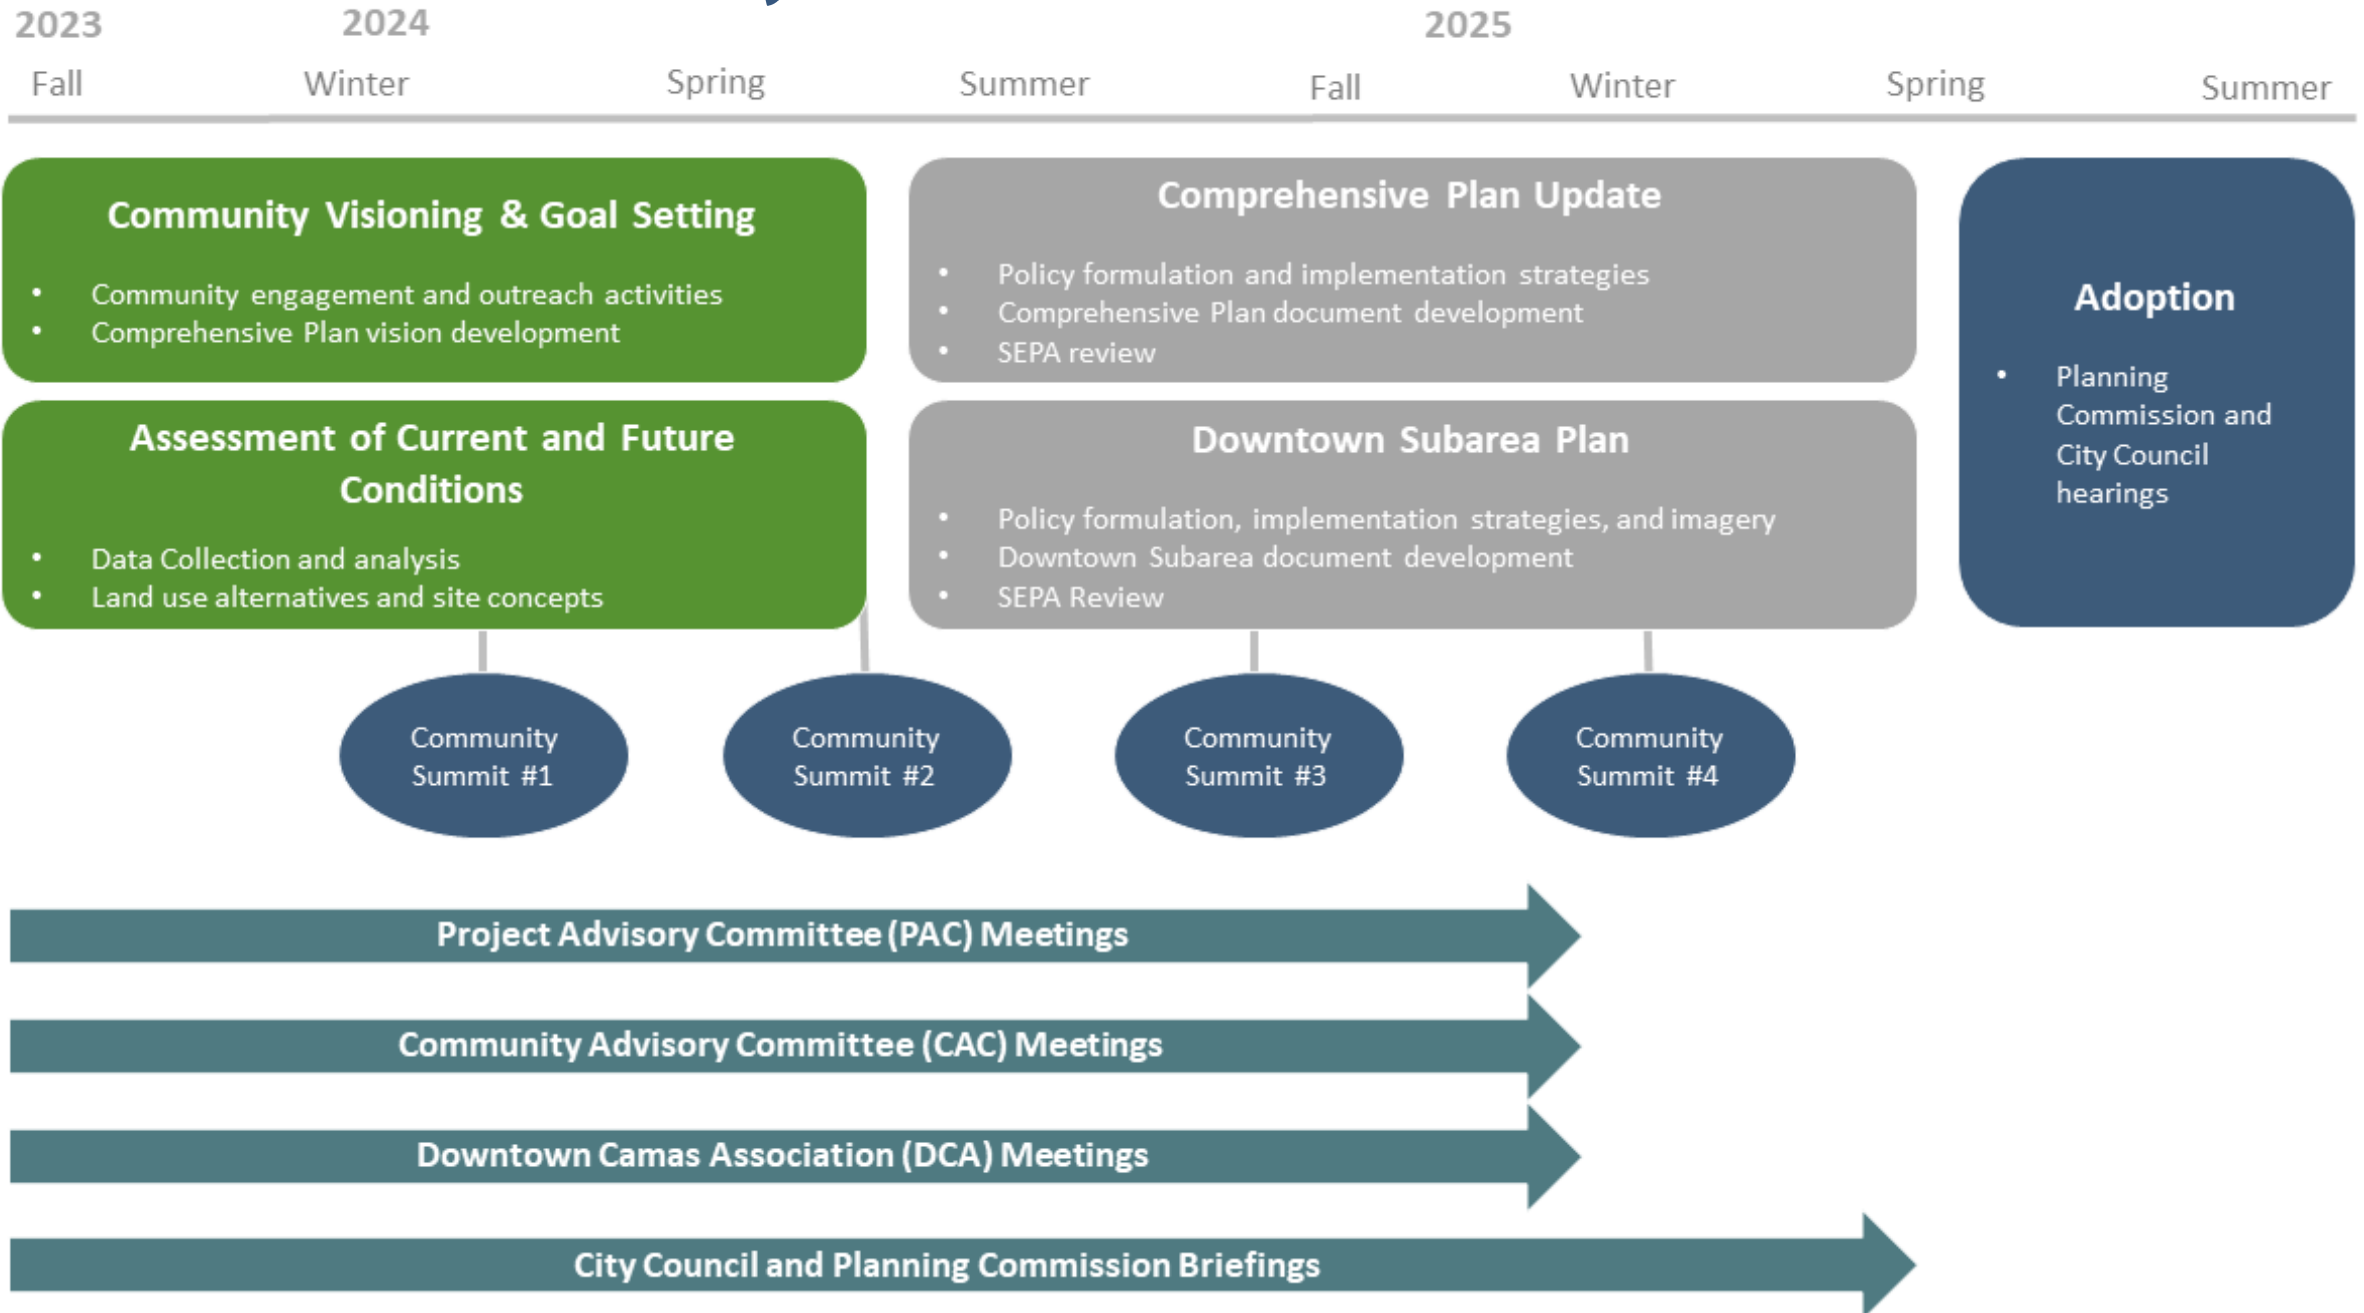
2023 2024 2025

Fall Winter Spring Summer Fall Winter Spring Summer

Community Visioning & Goal Setting

- Community engagement and outreach activities
- Comprehensive Plan vision development

Comprehensive Plan Update

- Policy formulation and implementation strategies
- Comprehensive Plan document development
- SEPA review

Adoption

- Planning Commission and City Council hearings

Assessment of Current and Future Conditions

- Data Collection and analysis
- Land use alternatives and site concepts

Downtown Subarea Plan

- Policy formulation, implementation strategies, and imagery
- Downtown Subarea document development
- SEPA Review

Community Summit #1

Community Summit #2

Community Summit #3

Community Summit #4

Project Advisory Committee (PAC) Meetings

Community Advisory Committee (CAC) Meetings

Downtown Camas Association (DCA) Meetings

City Council and Planning Commission Briefings